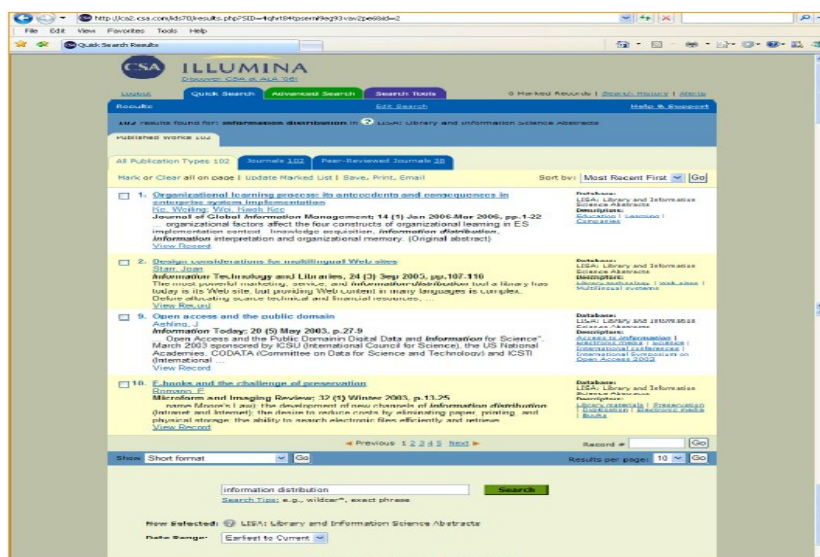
http://csa2.csa.com/ids70/results.php?SID=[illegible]

File Edit View Favorites Tools Help

Quick Search Results

CSA ILLUMINA
Discover CSA at ALA '06!

Logout | Quick Search | Advanced Search | Search Tools | 0 Marked Records | Search History | Alerts

Results | Edit Search | Help & Support

102 results found for: information distribution in LISA: Library and Information Science Abstracts

Published Works 102

All Publication Types 102 | Journals 102 | Peer-Reviewed Journals 38

Mark or Clear all on page | Update Marked List | Save, Print, Email

Sort by: Most Recent First Go

1. Organizational learning process: its antecedents and consequences in enterprise system implementation
Ke, Weiling; Wei, Kwok Kee
Journal of Global Information Management; 14 (1) Jan 2006-Mar 2006, pp.1-22
... organizational factors affect the four constructs of organizational learning in ES implementation context - knowledge acquisition, information distribution, information interpretation and organizational memory. (Original abstract)
View Record

Database: LISA: Library and Information Science Abstracts
Descriptors: Education | Learning | Companies

2. Design considerations for multilingual Web sites
Starr, Joan
Information Technology and Libraries; 24 (3) Sep 2005, pp.107-116
The most powerful marketing, service, and information-distribution tool a library has today is its Web site, but providing Web content in many languages is complex. Before allocating scarce technical and financial resources, ...
View Record

Database: LISA: Library and Information Science Abstracts
Descriptors: Library websites | Web sites | Multilingual systems

9. Open access and the public domain
Ashling, J
Information Today; 20 (5) May 2003, p.27-9
... Open Access and the Public Domainin Digital Data and Information for Science". March 2003 sponsored by ICSU (International Council for Science), the US National Academies, CODATA (Committee on Data for Science and Technology) and ICSTI (International ...
View Record

Database: LISA: Library and Information Science Abstracts
Descriptors: Access to information | Electronic media | Science | International conferences | International Symposium on Open Access 2003

10. E-books and the challenge of preservation
Romano, F
Microform and Imaging Review; 32 (1) Winter 2003, p.13-25
... name Moore's Law; the development of new channels of information distribution (intranet and Internet); the desire to reduce costs by eliminating paper, printing, and physical storage; the ability to search electronic files efficiently and retrieve ...
View Record

Database: LISA: Library and Information Science Abstracts
Descriptors: Library materials | Preservation | Digitization | Electronic media | Books

◄ Previous 1 2 3 4 5 Next ►

Record # Go

Show Short format Go

Results per page: 10 Go

information distribution
Search Tips: e.g., wildcar*, exact phrase
Search

Now Selected: LISA: Library and Information Science Abstracts

Date Range: Earliest to Current